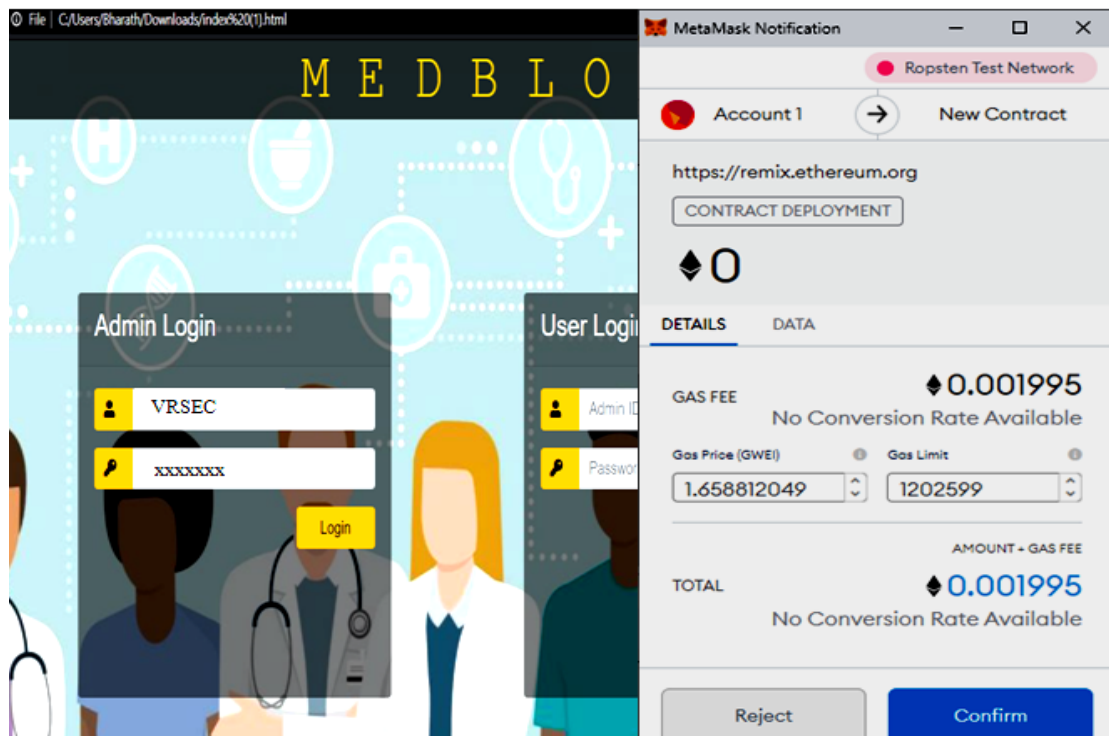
File | C:/Users/Bharath/Downloads/index%20(1).html

M E D B L O

Admin Login

VRSEC

xxxxxxx

Login

User Logi

Admin ID

Passwo

MetaMask Notification

Ropsten Test Network

Account 1

New Contract

https://remix.ethereum.org

CONTRACT DEPLOYMENT

♦0

DETAILS DATA

GAS FEE

♦0.001995

No Conversion Rate Available

Gas Price (GWEI)

Gas Limit

1.658812049

1202599

AMOUNT + GAS FEE

TOTAL

♦0.001995

No Conversion Rate Available

Reject

Confirm